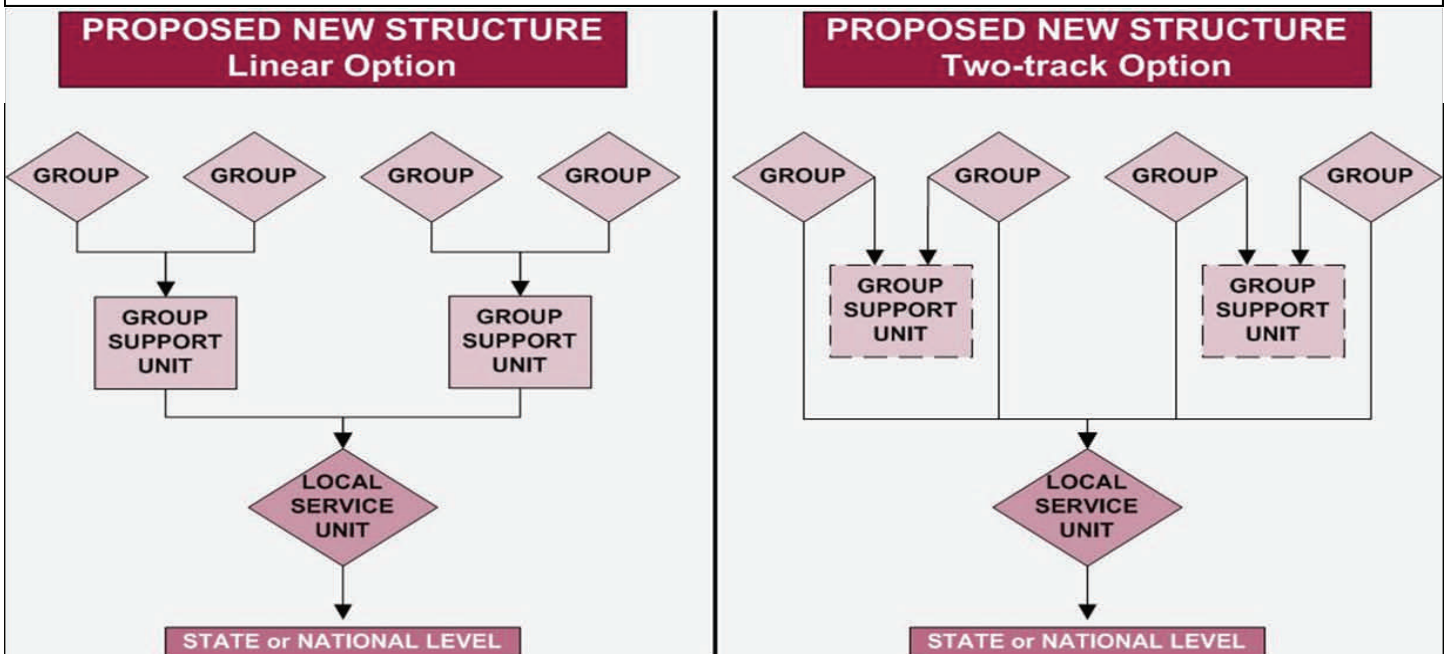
PROPOSED NEW STRUCTURE
Linear Option

GROUP
GROUP
GROUP
GROUP

GROUP SUPPORT UNIT
GROUP SUPPORT UNIT

LOCAL SERVICE UNIT

STATE or NATIONAL LEVEL

PROPOSED NEW STRUCTURE
Two-track Option

GROUP
GROUP
GROUP
GROUP

GROUP SUPPORT UNIT
GROUP SUPPORT UNIT

LOCAL SERVICE UNIT

STATE or NATIONAL LEVEL